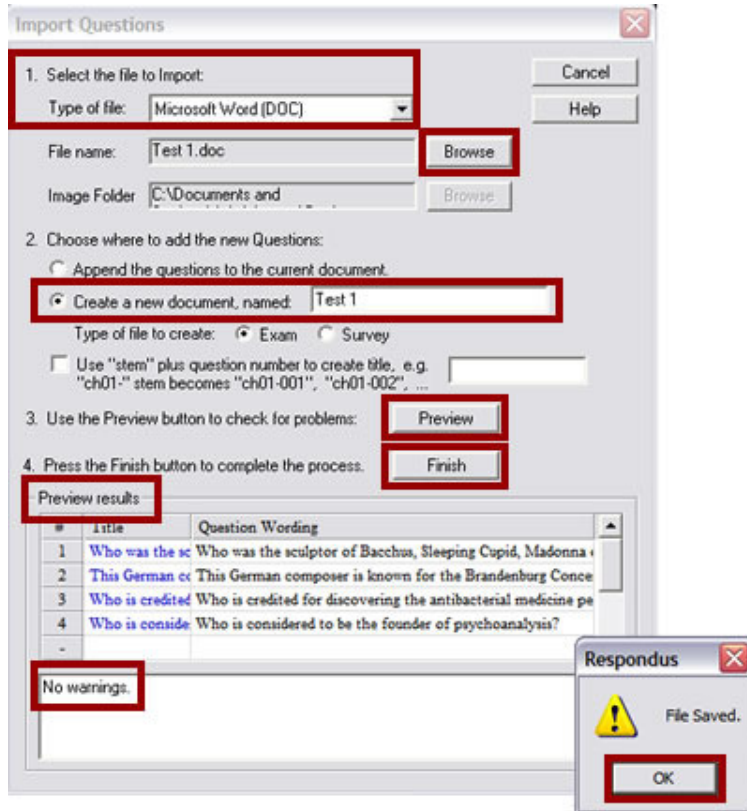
Import Questions

1. Select the file to Import:

Type of file: Microsoft Word (DOC)

Cancel

Help

File name: Test 1.doc Browse

Image Folder C:\Documents and Browse

2. Choose where to add the new Questions:

Append the questions to the current document.

Create a new document, named: Test 1

Type of file to create: Exam Survey

Use "stem" plus question number to create title, e.g. "ch01-" stem becomes "ch01-001", "ch01-002", ...

3. Use the Preview button to check for problems: Preview

4. Press the Finish button to complete the process. Finish

Preview results

| # | Title | Question Wording |
|---|---|---|
| 1 | Who was the sc | Who was the sculptor of Bacchus, Sleeping Cupid, Madonna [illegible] |
| 2 | This German co | This German composer is known for the Brandenburg Conce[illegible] |
| 3 | Who is credited | Who is credited for discovering the antibacterial medicine pe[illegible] |
| 4 | Who is conside | Who is considered to be the founder of psychoanalysis? |
| - | | |

No warnings.

Respondus

File Saved.

OK